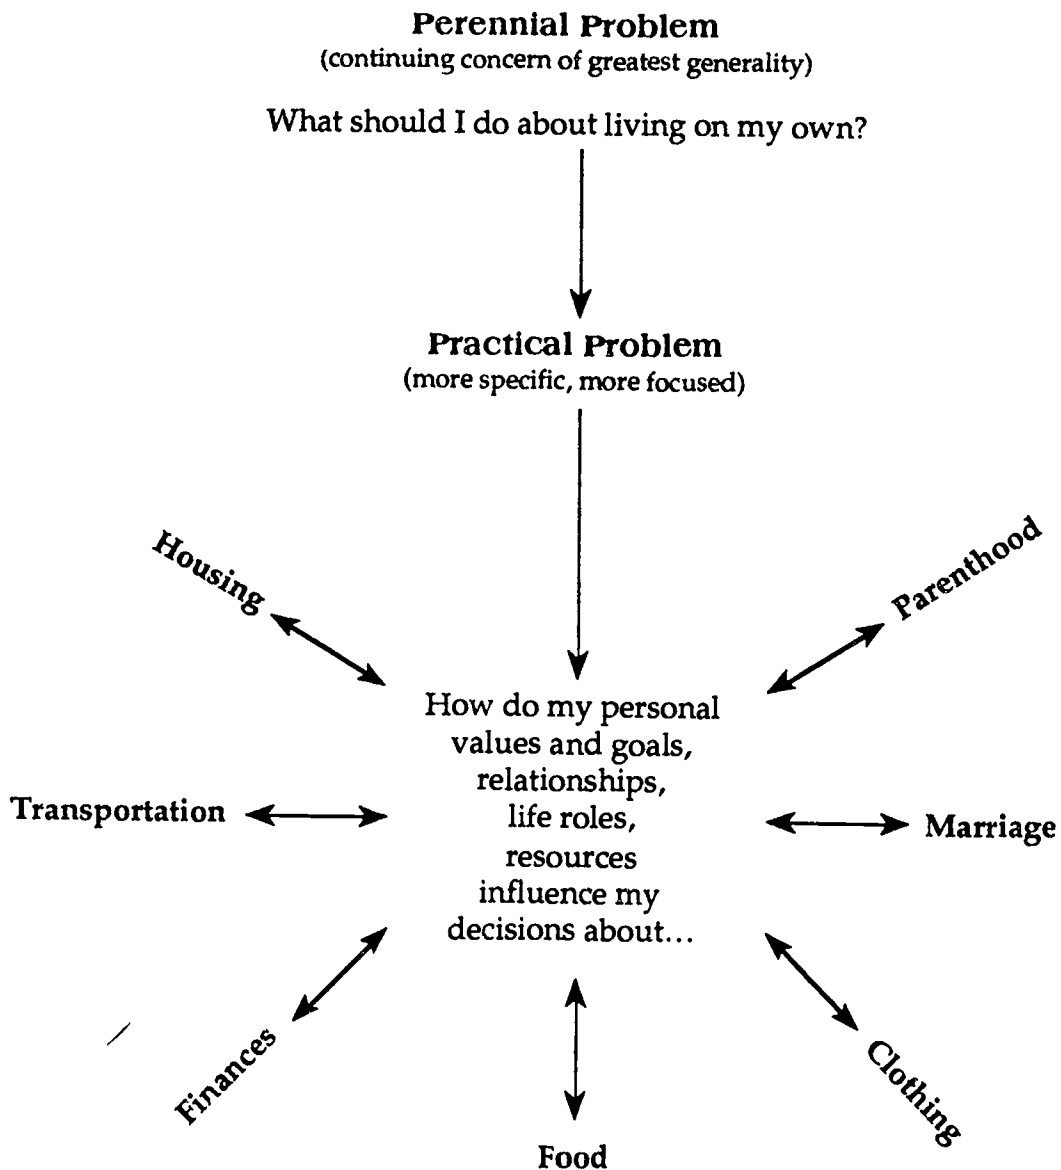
Perennial Problem
(continuing concern of greatest generality)

What should I do about living on my own?

Practical Problem
(more specific, more focused)

How do my personal values and goals, relationships, life roles, resources influence my decisions about...

Housing

Parenthood

Transportation

Marriage

Finances

Food

Clothing